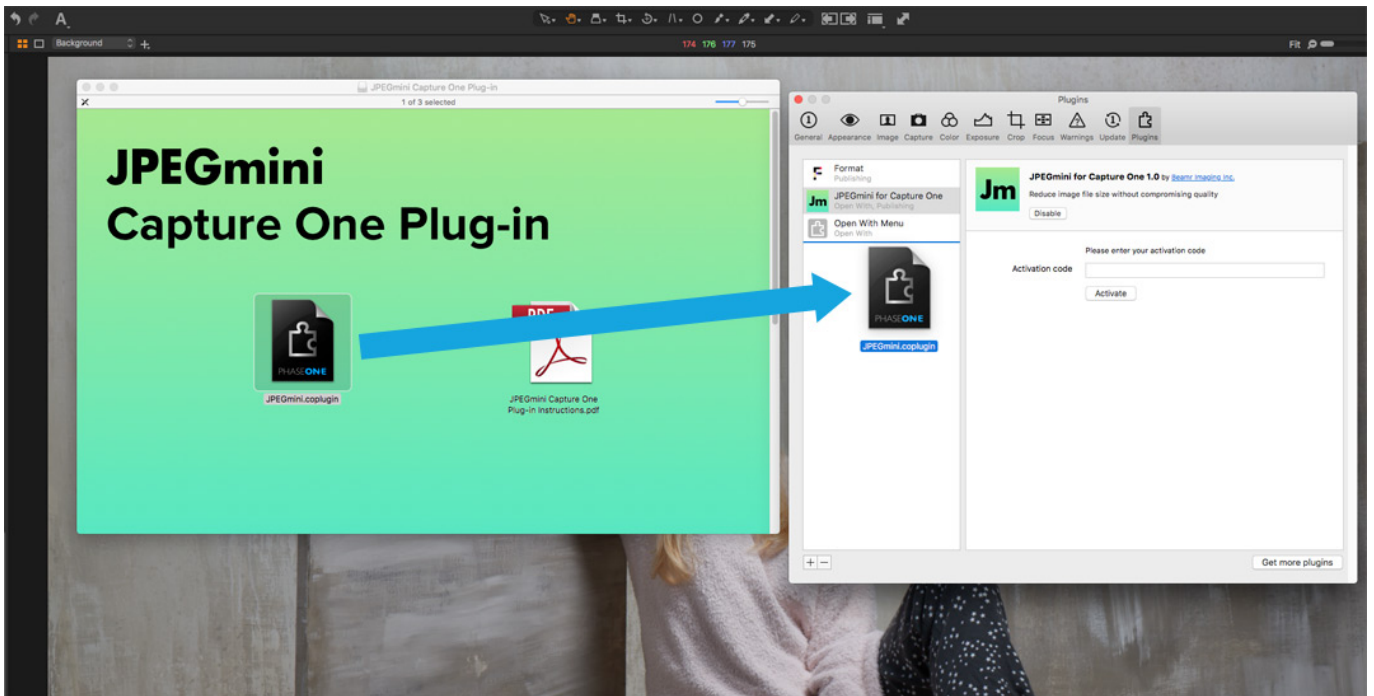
A

Background

174 176 177 175

Fit

JPEGmini Capture One Plug-in

1 of 3 selected

JPEGmini
Capture One Plug-in

PHASEONE

JPEGmini.coplugin

PDF

JPEGmini Capture One Plug-in Instructions.pdf

Plugins

General Appearance Image Capture Color Exposure Crop Focus Warnings Update Plugins

Format
Publishing

Jm JPEGmini for Capture One
Open With, Publishing

Open With Menu
Open With

PHASEONE

JPEGmini.coplugin

Jm

JPEGmini for Capture One 1.0 by Beamr Imaging Inc.

Reduce image file size without compromising quality

Disable

Please enter your activation code

Activation code

Activate

+ −

Get more plugins